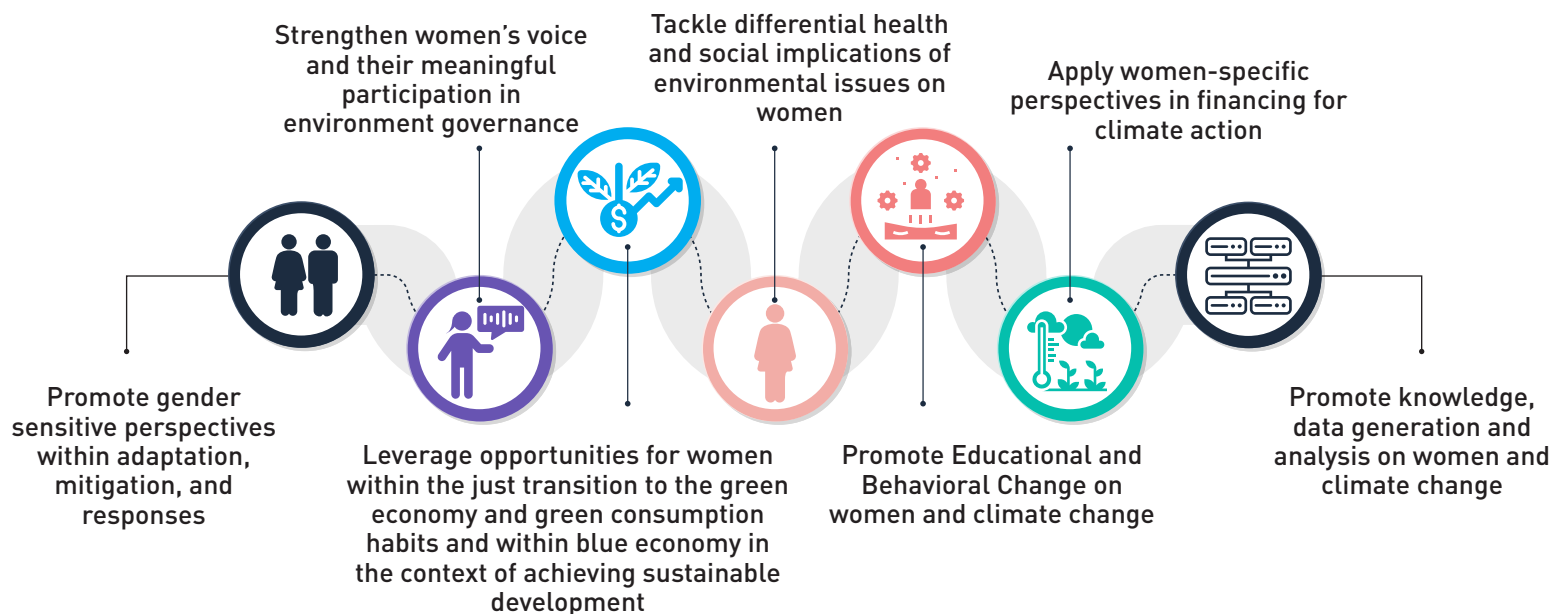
Strengthen women's voice and their meaningful participation in environment governance

Tackle differential health and social implications of environmental issues on women

Apply women-specific perspectives in financing for climate action

$

Promote gender sensitive perspectives within adaptation, mitigation, and responses

Leverage opportunities for women within the just transition to the green economy and green consumption habits and within blue economy in the context of achieving sustainable development

Promote Educational and Behavioral Change on women and climate change

Promote knowledge, data generation and analysis on women and climate change